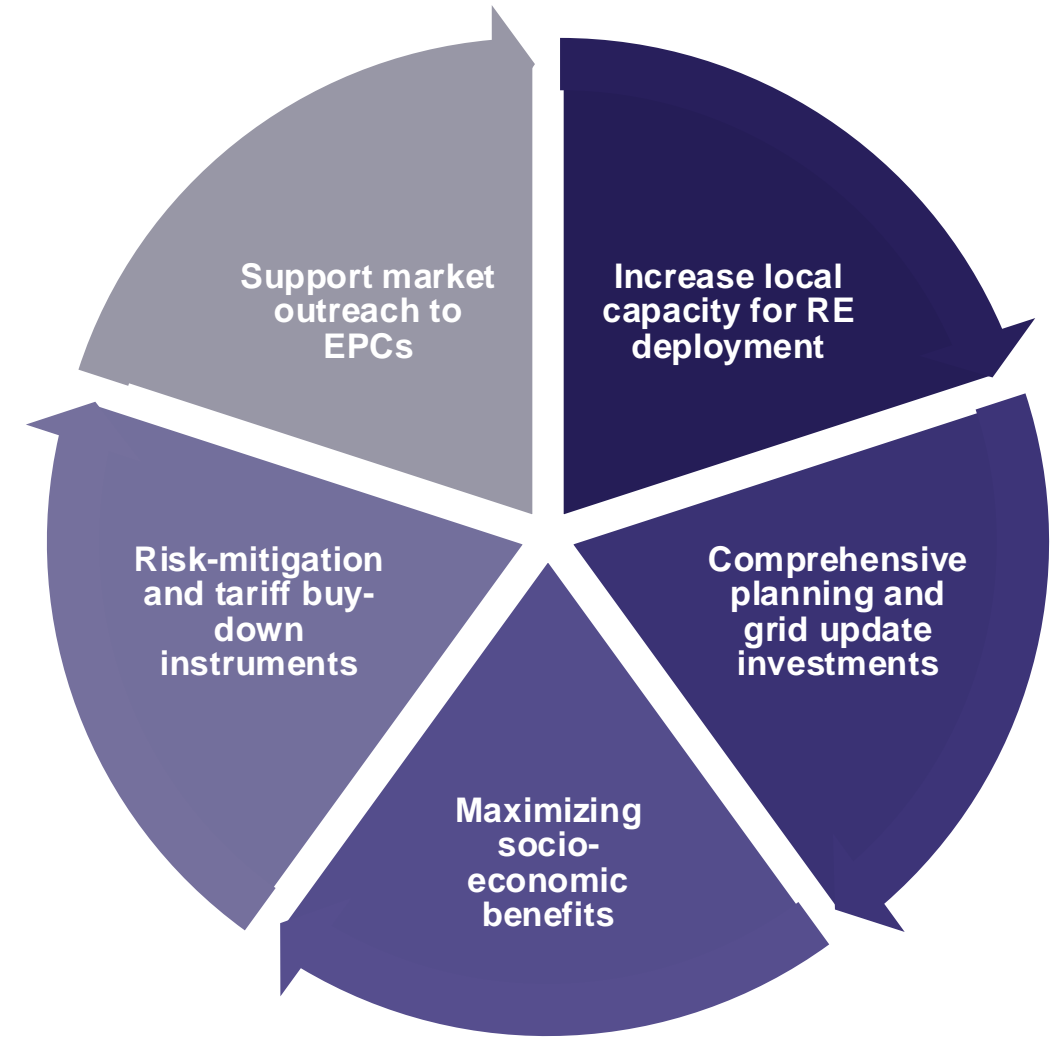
Increase local capacity for RE deployment

Comprehensive planning and grid update investments

Maximizing socio-economic benefits

Risk-mitigation and tariff buy-down instruments

Support market outreach to EPCs